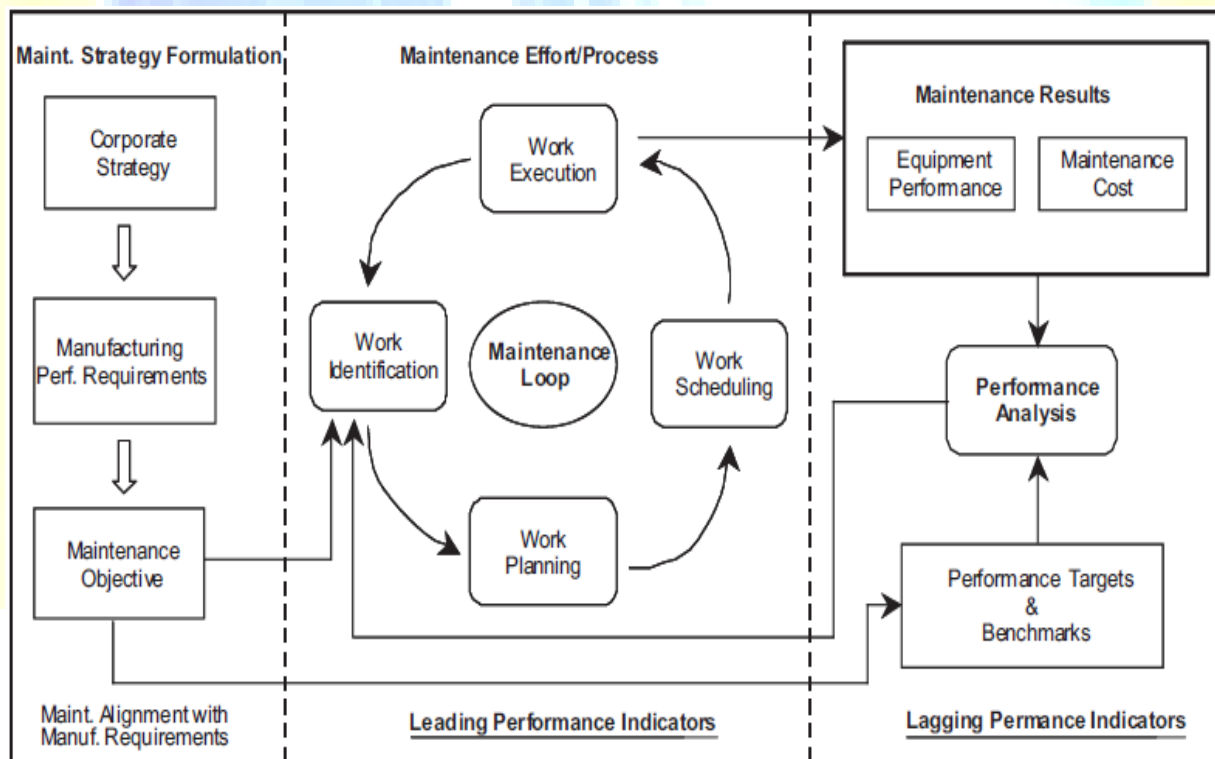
Maint. Strategy Formulation

Corporate Strategy

Manufacturing Perf. Requirements

Maintenance Objective

Maint. Alignment with Manuf. Requirements

Maintenance Effort/Process

Work Execution

Work Identification

Maintenance Loop

Work Scheduling

Work Planning

Leading Performance Indicators

Maintenance Results

Equipment Performance

Maintenance Cost

Performance Analysis

Performance Targets & Benchmarks

Lagging Permance Indicators